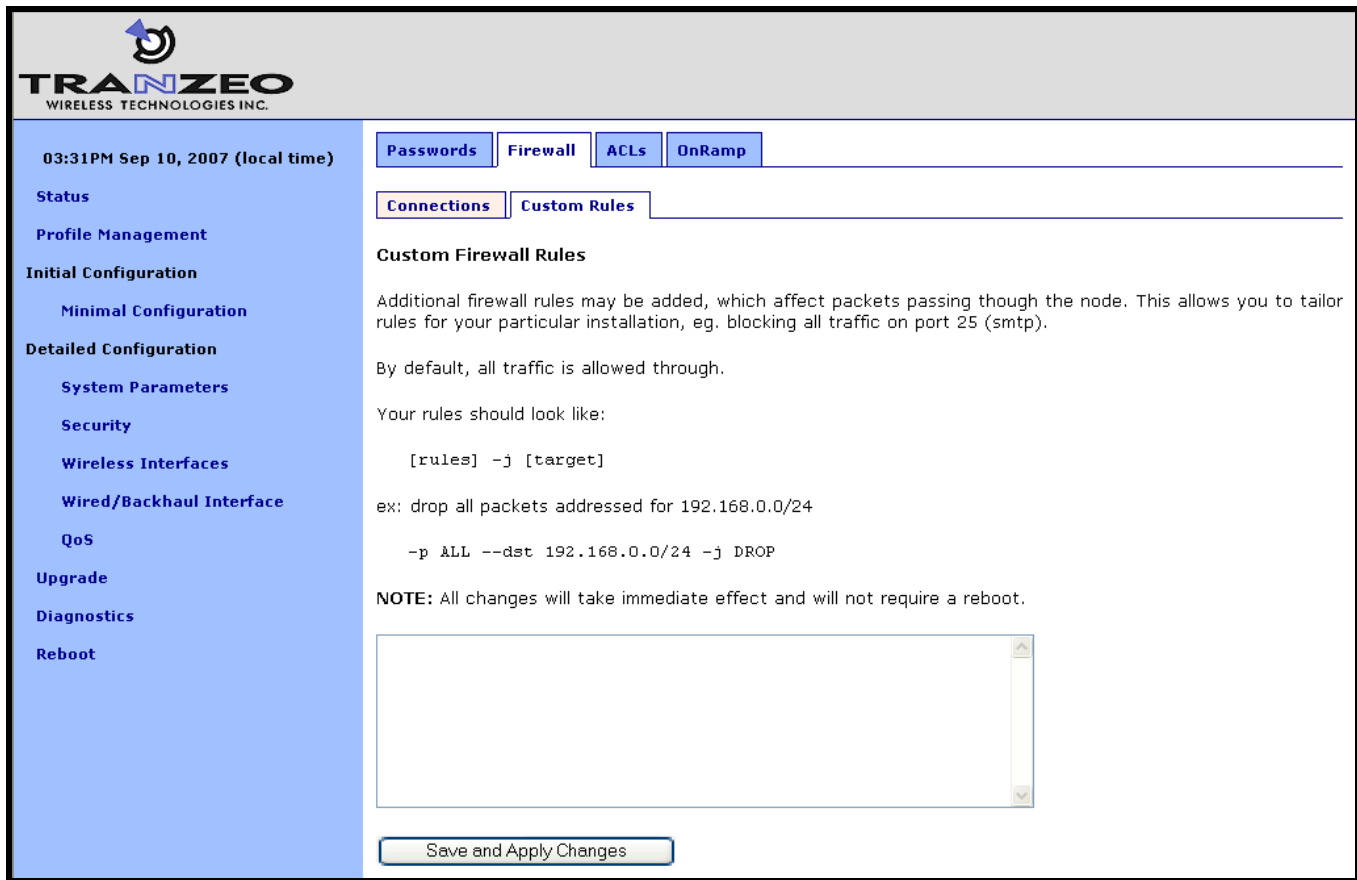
TRANZEO
WIRELESS TECHNOLOGIES INC.

03:31PM Sep 10, 2007 (local time)

Status

Profile Management

Initial Configuration

Minimal Configuration

Detailed Configuration

System Parameters

Security

Wireless Interfaces

Wired/Backhaul Interface

QoS

Upgrade

Diagnostics

Reboot

Passwords | Firewall | ACLs | OnRamp

Connections | Custom Rules

Custom Firewall Rules

Additional firewall rules may be added, which affect packets passing though the node. This allows you to tailor rules for your particular installation, eg. blocking all traffic on port 25 (smtp).

By default, all traffic is allowed through.

Your rules should look like:

[rules] -j [target]

ex: drop all packets addressed for 192.168.0.0/24

-p ALL --dst 192.168.0.0/24 -j DROP

NOTE: All changes will take immediate effect and will not require a reboot.

Save and Apply Changes